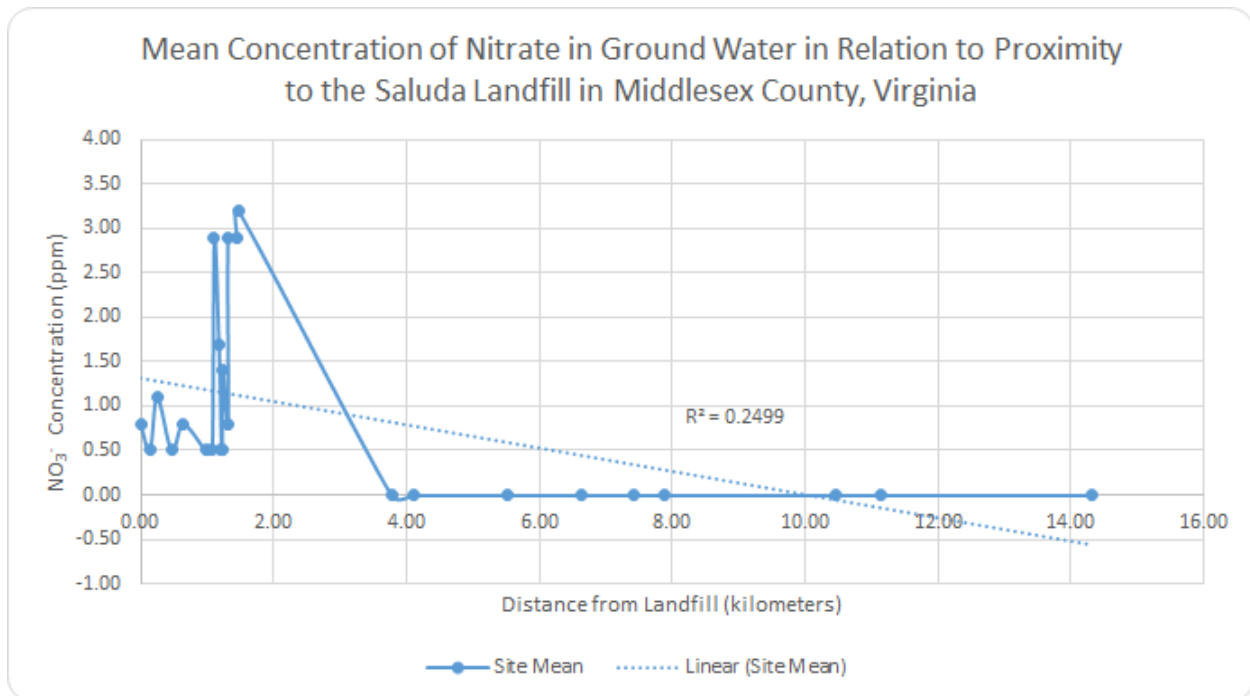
Mean Concentration of Nitrate in Ground Water in Relation to Proximity to the Saluda Landfill in Middlesex County, Virginia

4.00
3.50
3.00
2.50
2.00
1.50
1.00
0.50
0.00
-0.50
-1.00

$NO_3^-$ Concentration (ppm)

0.00 2.00 4.00 6.00 8.00 10.00 12.00 14.00 16.00

$R^2 = 0.2499$

Distance from Landfill (kilometers)

Site Mean
Linear (Site Mean)